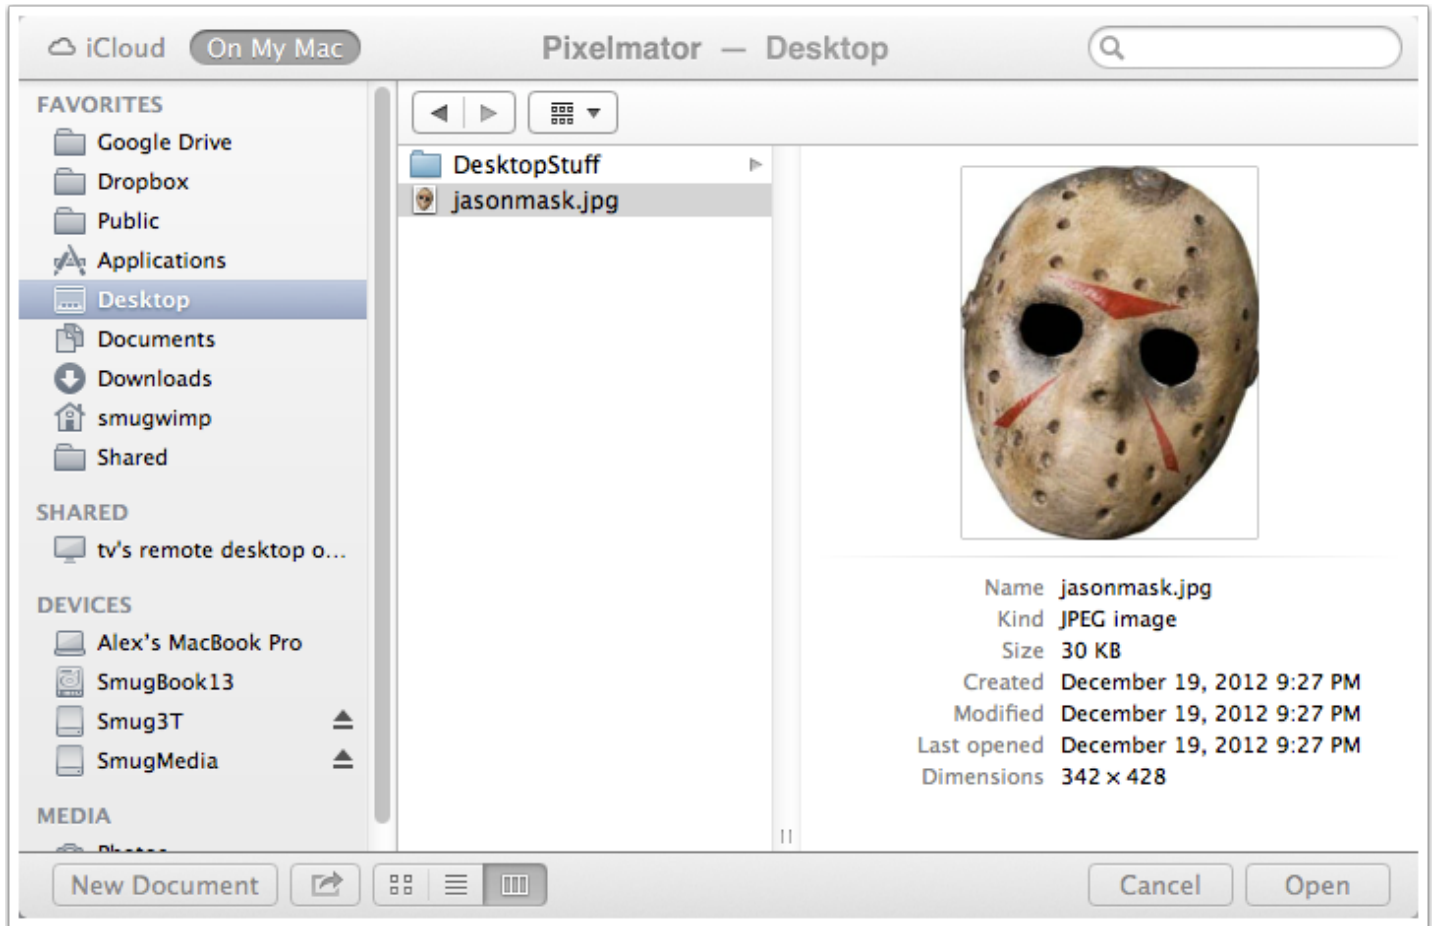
iCloud On My Mac Pixelmator — Desktop

FAVORITES
Google Drive
Dropbox
Public
Applications
Desktop
Documents
Downloads
smugwimp
Shared

SHARED
tv's remote desktop o...

DEVICES
Alex's MacBook Pro
SmugBook13
Smug3T
SmugMedia

MEDIA
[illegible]

DesktopStuff
jasonmask.jpg

| Name | jasonmask.jpg |
|---|---|
| Kind | JPEG image |
| Size | 30 KB |
| Created | December 19, 2012 9:27 PM |
| Modified | December 19, 2012 9:27 PM |
| Last opened | December 19, 2012 9:27 PM |
| Dimensions | 342 × 428 |

New Document
Cancel Open